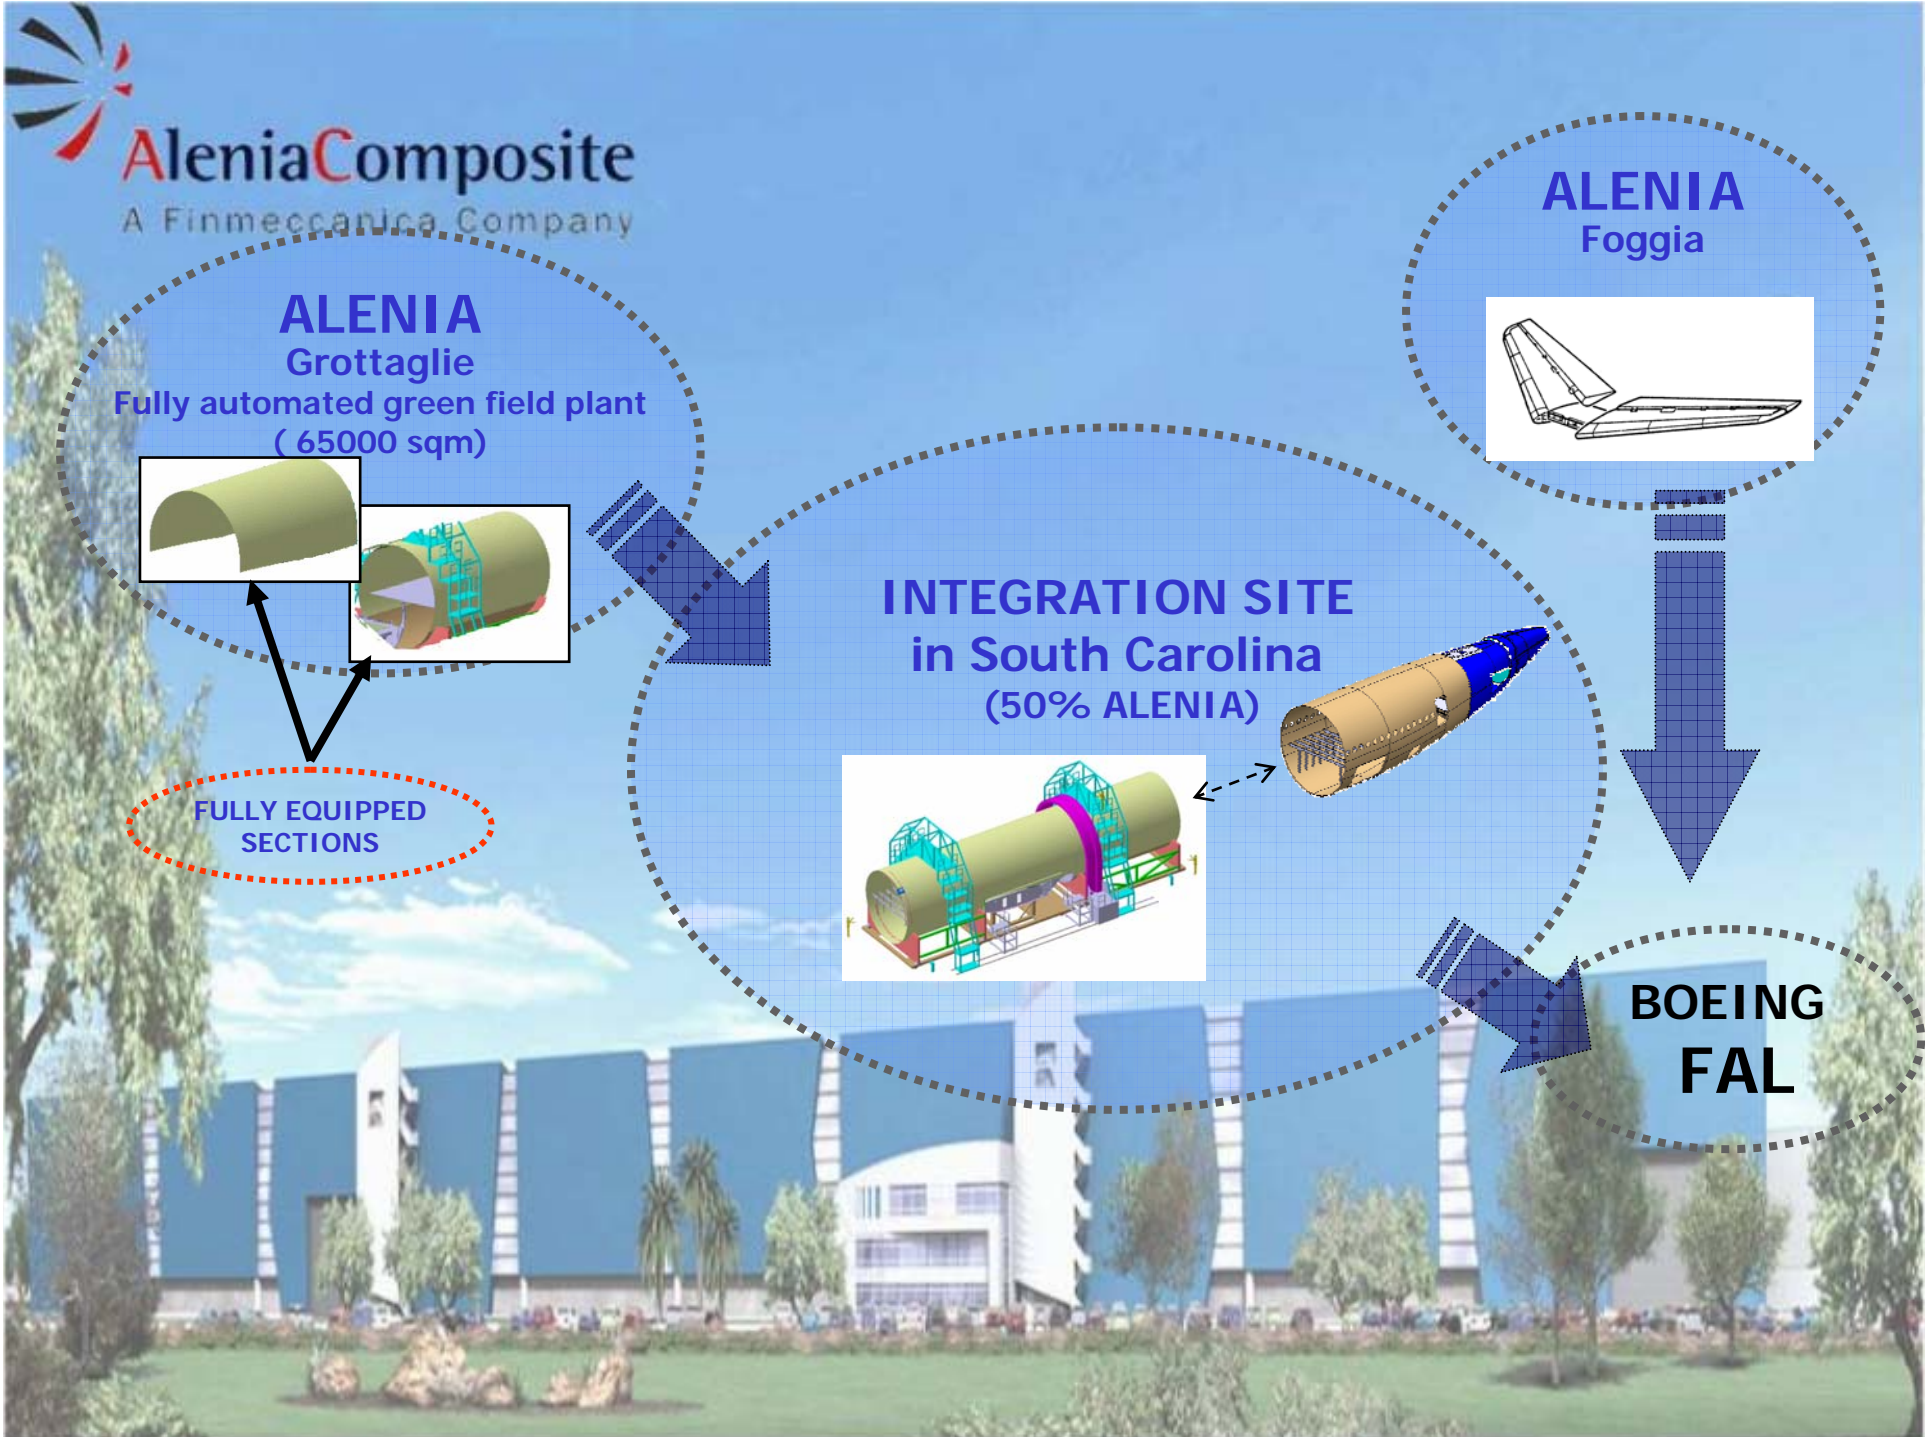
AleniaComposite
A Finmeccanica Company

ALENIA
Grottaglie
Fully automated green field plant
( 65000 sqm)

FULLY EQUIPPED SECTIONS

ALENIA
Foggia

INTEGRATION SITE
in South Carolina
(50% ALENIA)

BOEING
FAL